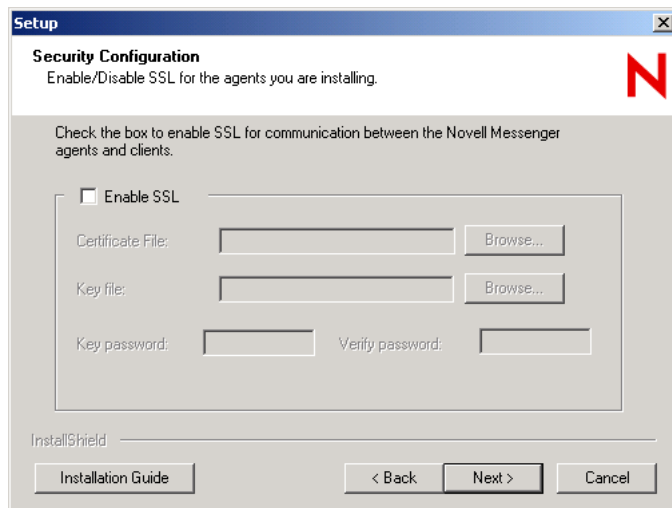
Setup

Security Configuration
Enable/Disable SSL for the agents you are installing.

N

Check the box to enable SSL for communication between the Novell Messenger agents and clients.

Enable SSL

Certificate File: Browse...

Key file: Browse...

Key password: Verify password:

InstallShield

Installation Guide

< Back

Next >

Cancel